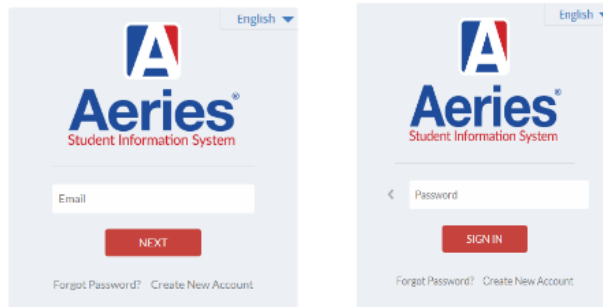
English

A

Aeries®

Student Information System

Email

NEXT

Forgot Password? Create New Account

English

A

Aeries®

Student Information System

Password

SIGN IN

Forgot Password? Create New Account